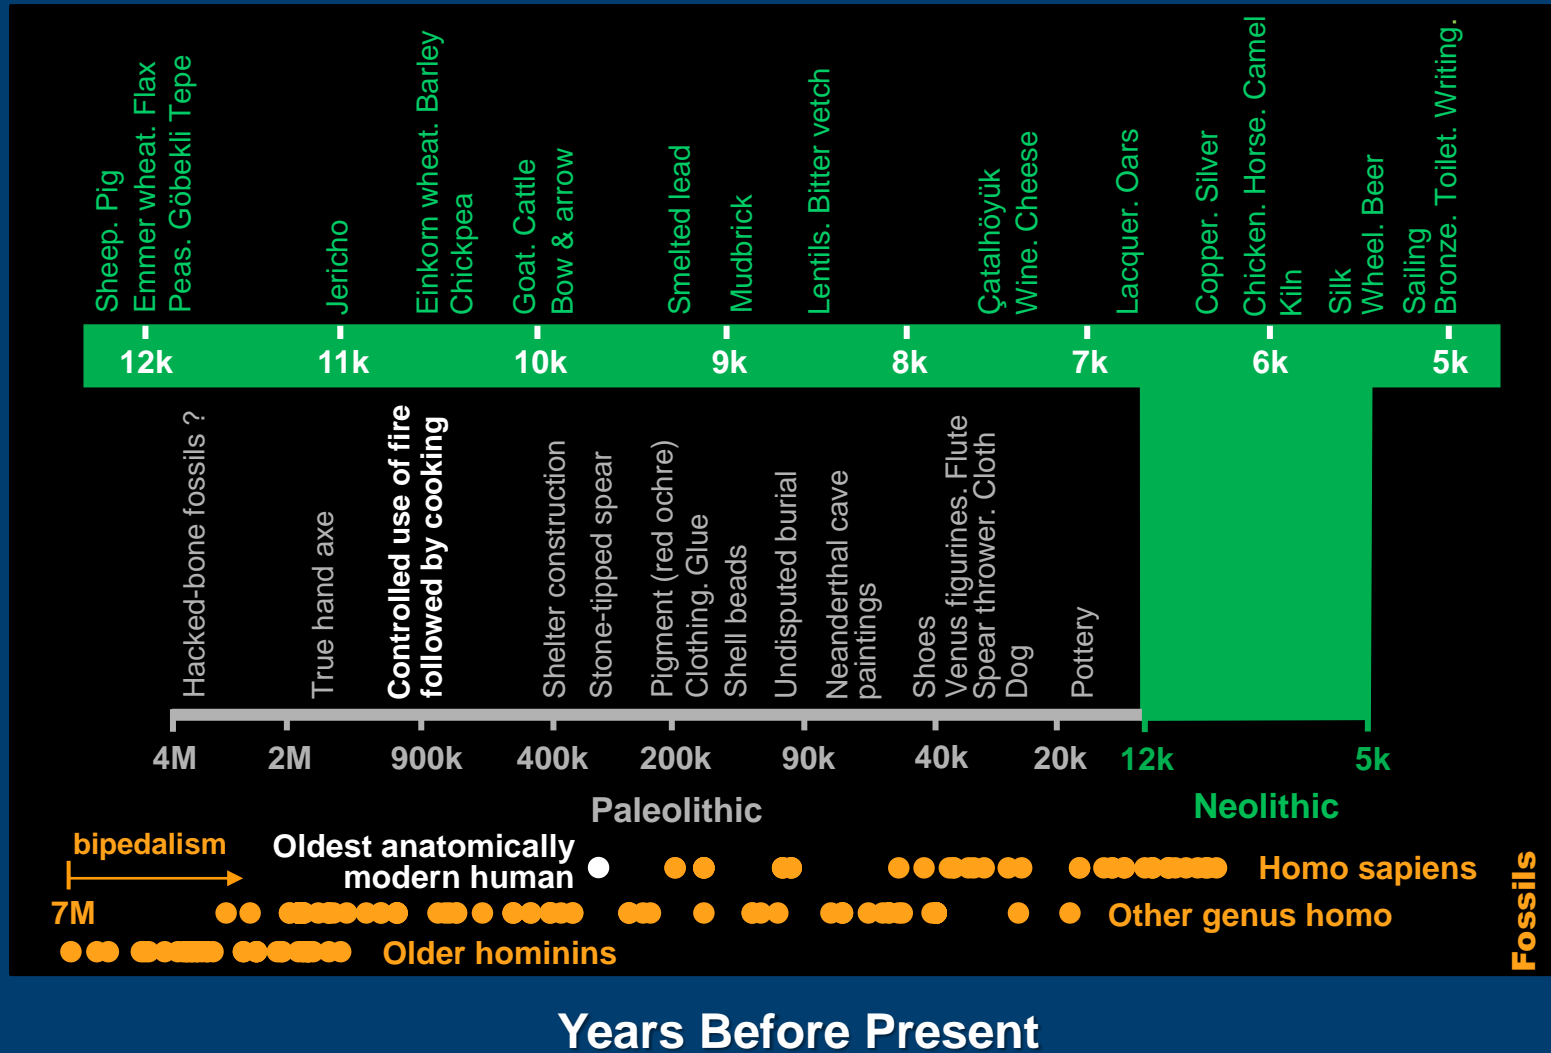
Sheep. Pig
Emmer wheat. Flax
Peas. Göbekli Tepe
Jericho
Einkorn wheat. Barley
Chickpea
Goat. Cattle
Bow & arrow
Smelted lead
Mudbrick
Lentils. Bitter vetch
Çatalhöyük
Wine. Cheese
Lacquer. Oars
Copper. Silver
Chicken. Horse. Camel
Kiln
Silk
Wheel. Beer
Sailing
Bronze. Toilet. Writing.

12k 11k 10k 9k 8k 7k 6k 5k

Hacked-bone fossils ?
True hand axe
Controlled use of fire followed by cooking
Shelter construction
Stone-tipped spear
Pigment (red ochre)
Clothing. Glue
Shell beads
Undisputed burial
Neanderthal cave paintings
Shoes
Venus figurines. Flute
Spear thrower. Cloth
Dog
Pottery

4M 2M 900k 400k 200k 90k 40k 20k 12k 5k

Paleolithic
Neolithic

bipedalism
7M
Oldest anatomically modern human
Homo sapiens
Other genus homo
Older hominins
Fossils

Years Before Present